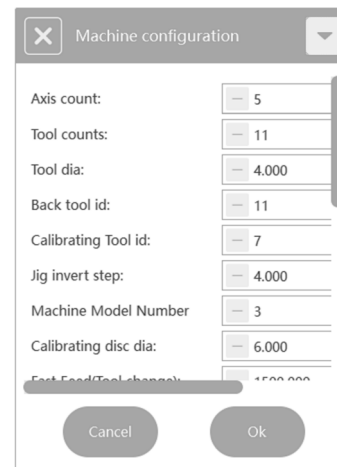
Machine configuration

Axis count: — 5
Tool counts: — 11
Tool dia: — 4.000
Back tool id: — 11
Calibrating Tool id: — 7
Jig invert step: — 4.000
Machine Model Number — 3
Calibrating disc dia: — 6.000
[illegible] — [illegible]

Cancel
Ok